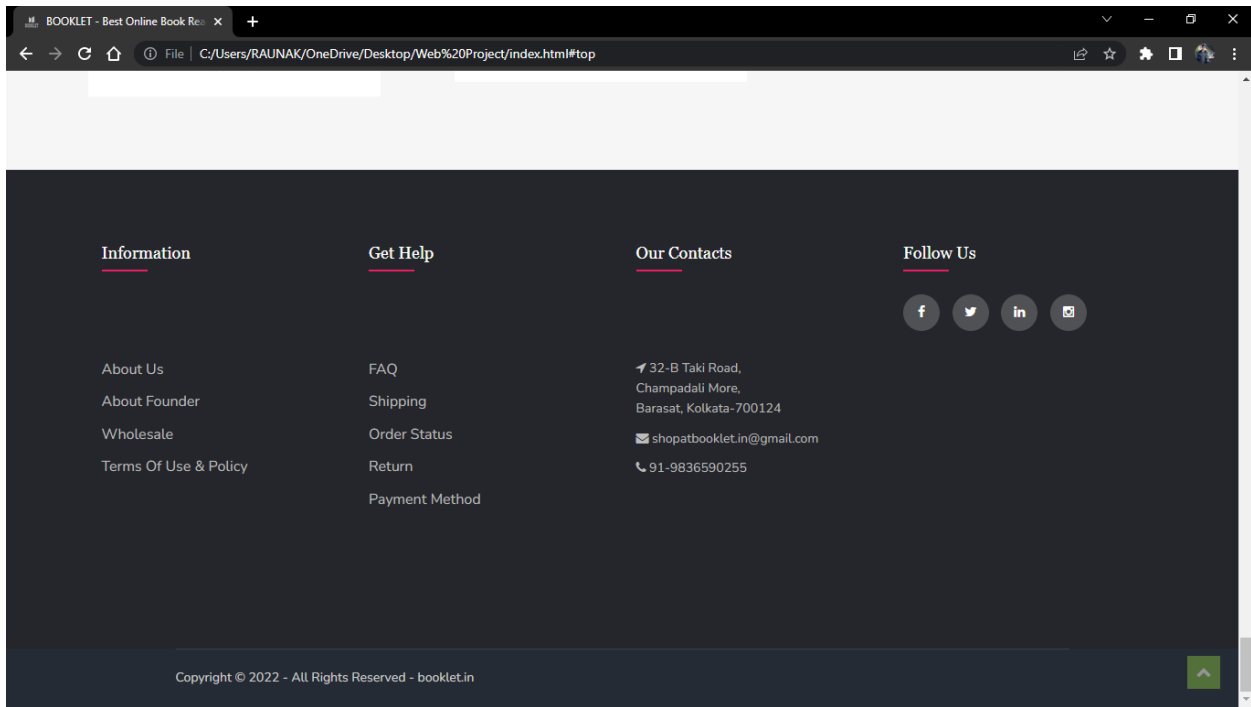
BOOKLET - Best Online Book Rea

File | C:/Users/RAUNAK/OneDrive/Desktop/Web%20Project/index.html#top

Information

About Us
About Founder
Wholesale
Terms Of Use & Policy

Get Help

FAQ
Shipping
Order Status
Return
Payment Method

Our Contacts

32-B Taki Road, Champadali More, Barasat, Kolkata-700124

shopatbooklet.in@gmail.com

91-9836590255

Follow Us

Copyright © 2022 - All Rights Reserved - booklet.in